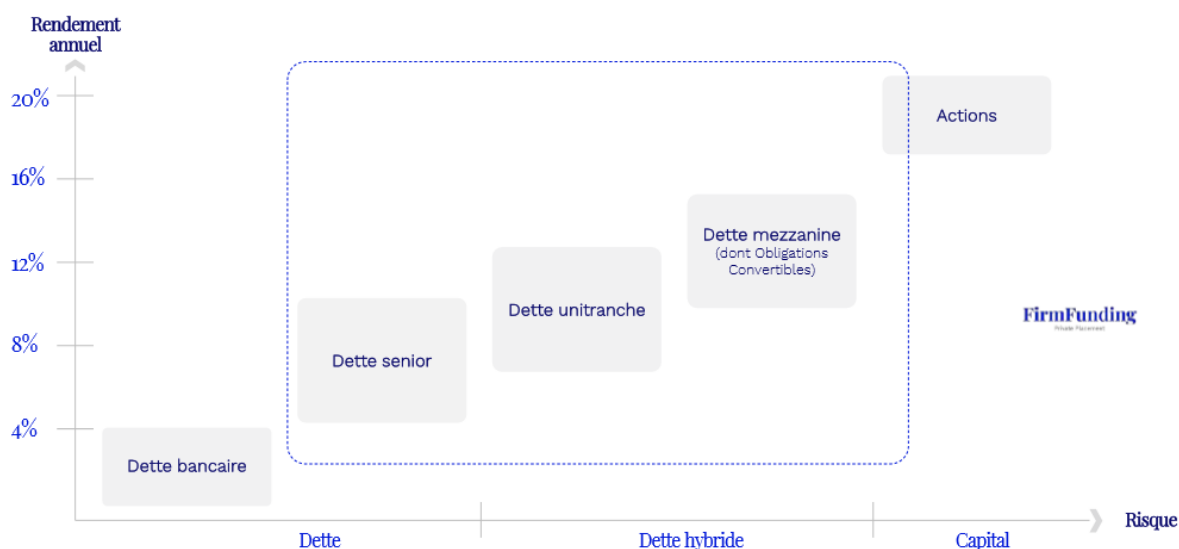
Rendement annuel

20%

16%

12%

8%

4%

Actions

Dette mezzanine
(dont Obligations Convertibles)

Dette unitranche

Dette senior

Dette bancaire

FirmFunding
Private Placement

Dette

Dette hybride

Capital

Risque